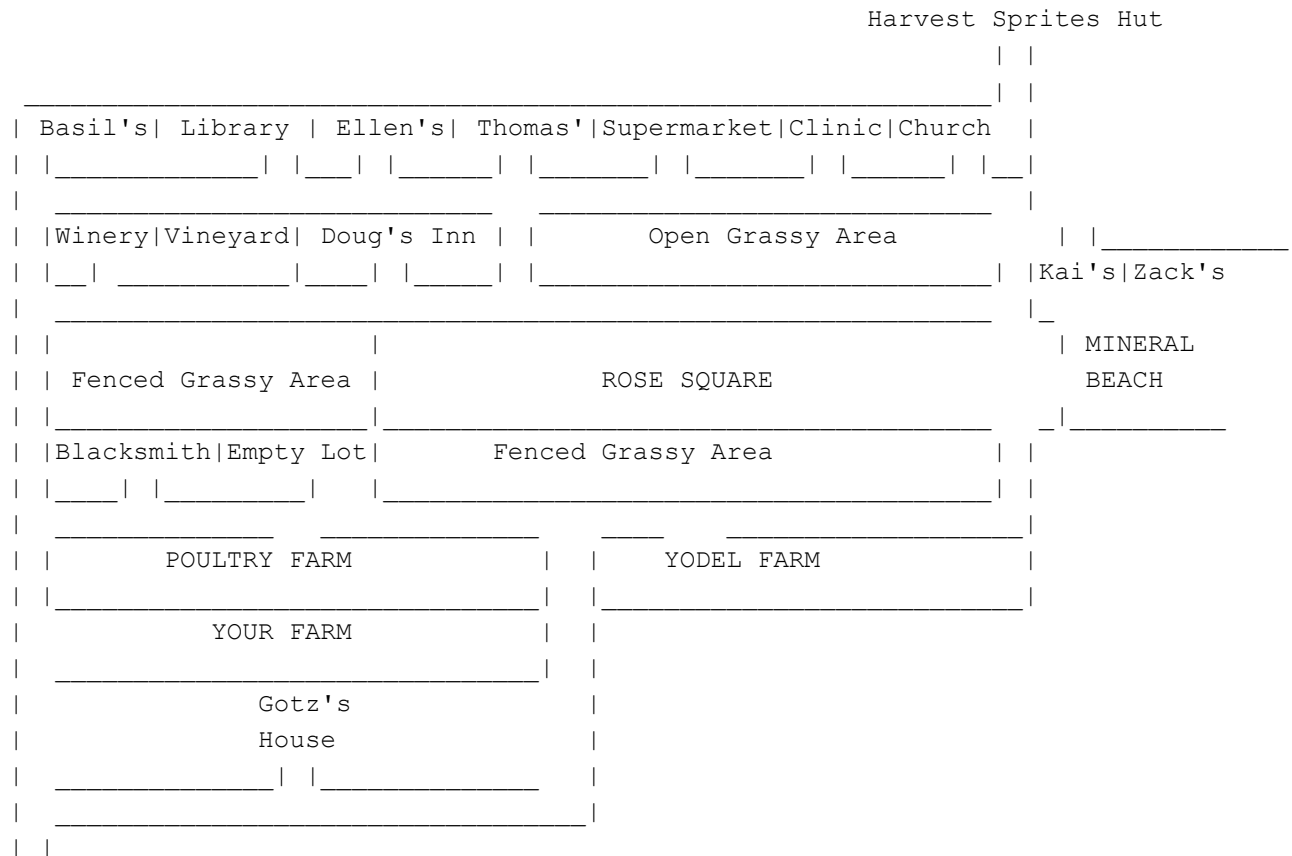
Harvest Sprites Hut

Basil's | Library | Ellen's | Thomas' | Supermarket | Clinic | Church

Winery | Vineyard | Doug's Inn | Open Grassy Area

Kai's | Zack's

Fenced Grassy Area | ROSE SQUARE | MINERAL BEACH

Blacksmith | Empty Lot | Fenced Grassy Area

POULTRY FARM | YODEL FARM

YOUR FARM

Gotz's House